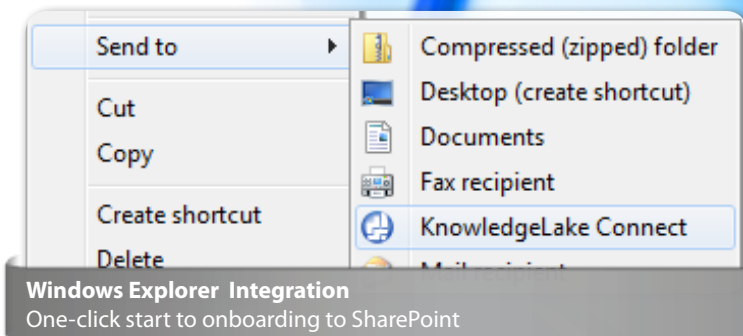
Send to
Cut
Copy
Create shortcut
Delete

Compressed (zipped) folder
Desktop (create shortcut)
Documents
Fax recipient
KnowledgeLake Connect
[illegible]

**Windows Explorer Integration**
One-click start to onboarding to SharePoint